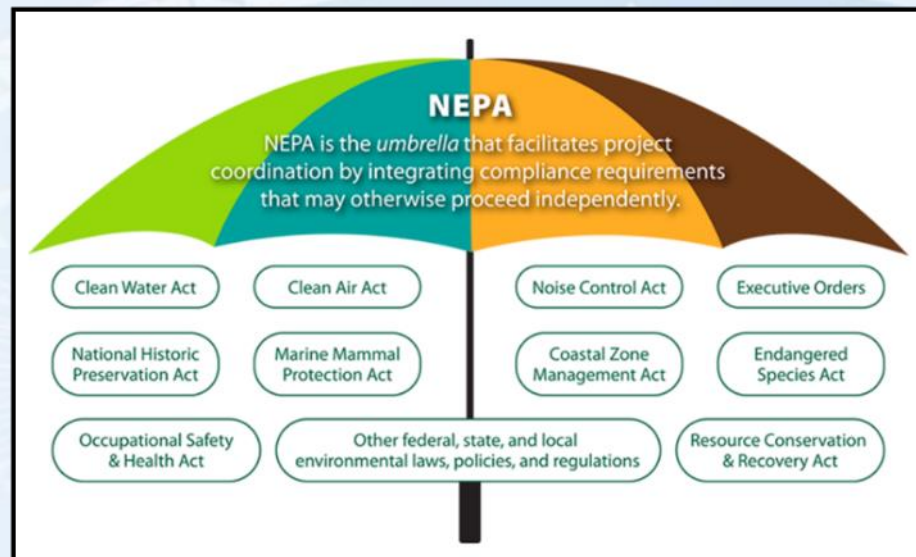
NEPA

NEPA is the *umbrella* that facilitates project coordination by integrating compliance requirements that may otherwise proceed independently.

Clean Water Act

Clean Air Act

Noise Control Act

Executive Orders

National Historic Preservation Act

Marine Mammal Protection Act

Coastal Zone Management Act

Endangered Species Act

Occupational Safety & Health Act

Other federal, state, and local environmental laws, policies, and regulations

Resource Conservation & Recovery Act